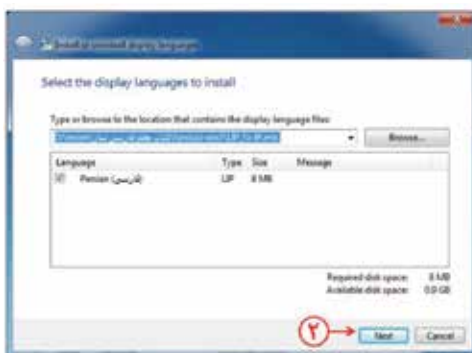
Install or uninstall display languages

Select the display languages to install

Type or browse to the location that contains the display language files:

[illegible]

Browse...

| Language | Type | Size | Message |
|---|---|---|---|
| Persian (فارسی) | LIP | 8 MB | |

Required disk space: 8 MB
Available disk space: 0.0 GB

۲

Next
Cancel